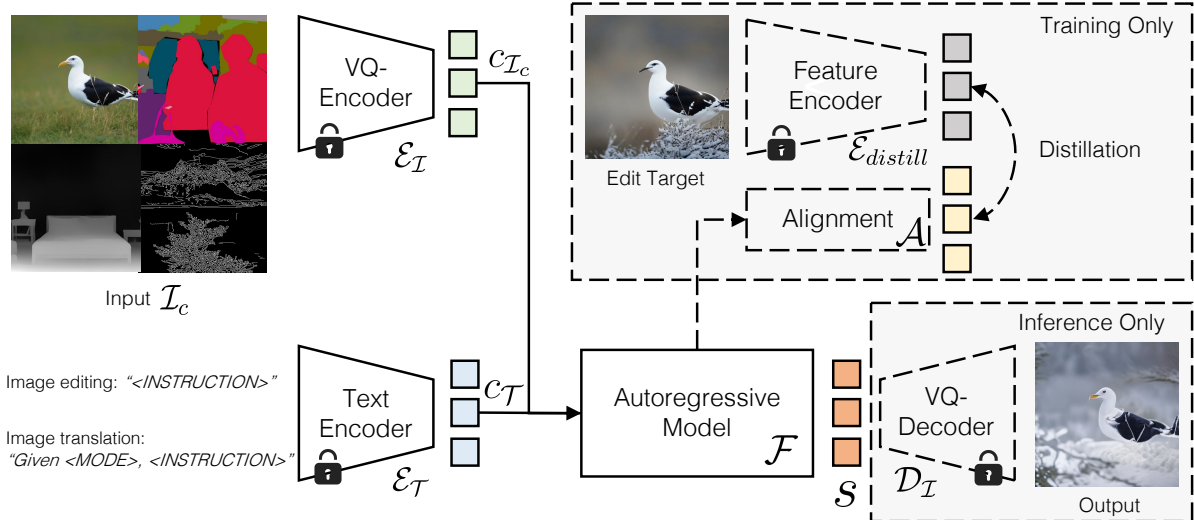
Input $\mathcal{I}_c$

VQ-Encoder

$\mathcal{E}_\mathcal{I}$

$c_{\mathcal{I}_c}$

Training Only

Edit Target

Feature Encoder

$\mathcal{E}_{distill}$

Distillation

Alignment

$\mathcal{A}$

Image editing: "<INSTRUCTION>"

Image translation: "Given <MODE>, <INSTRUCTION>"

Text Encoder

$\mathcal{E}_\mathcal{T}$

$c_\mathcal{T}$

Autoregressive Model

$\mathcal{F}$

$\mathcal{S}$

Inference Only

VQ-Decoder

$\mathcal{D}_\mathcal{I}$

Output